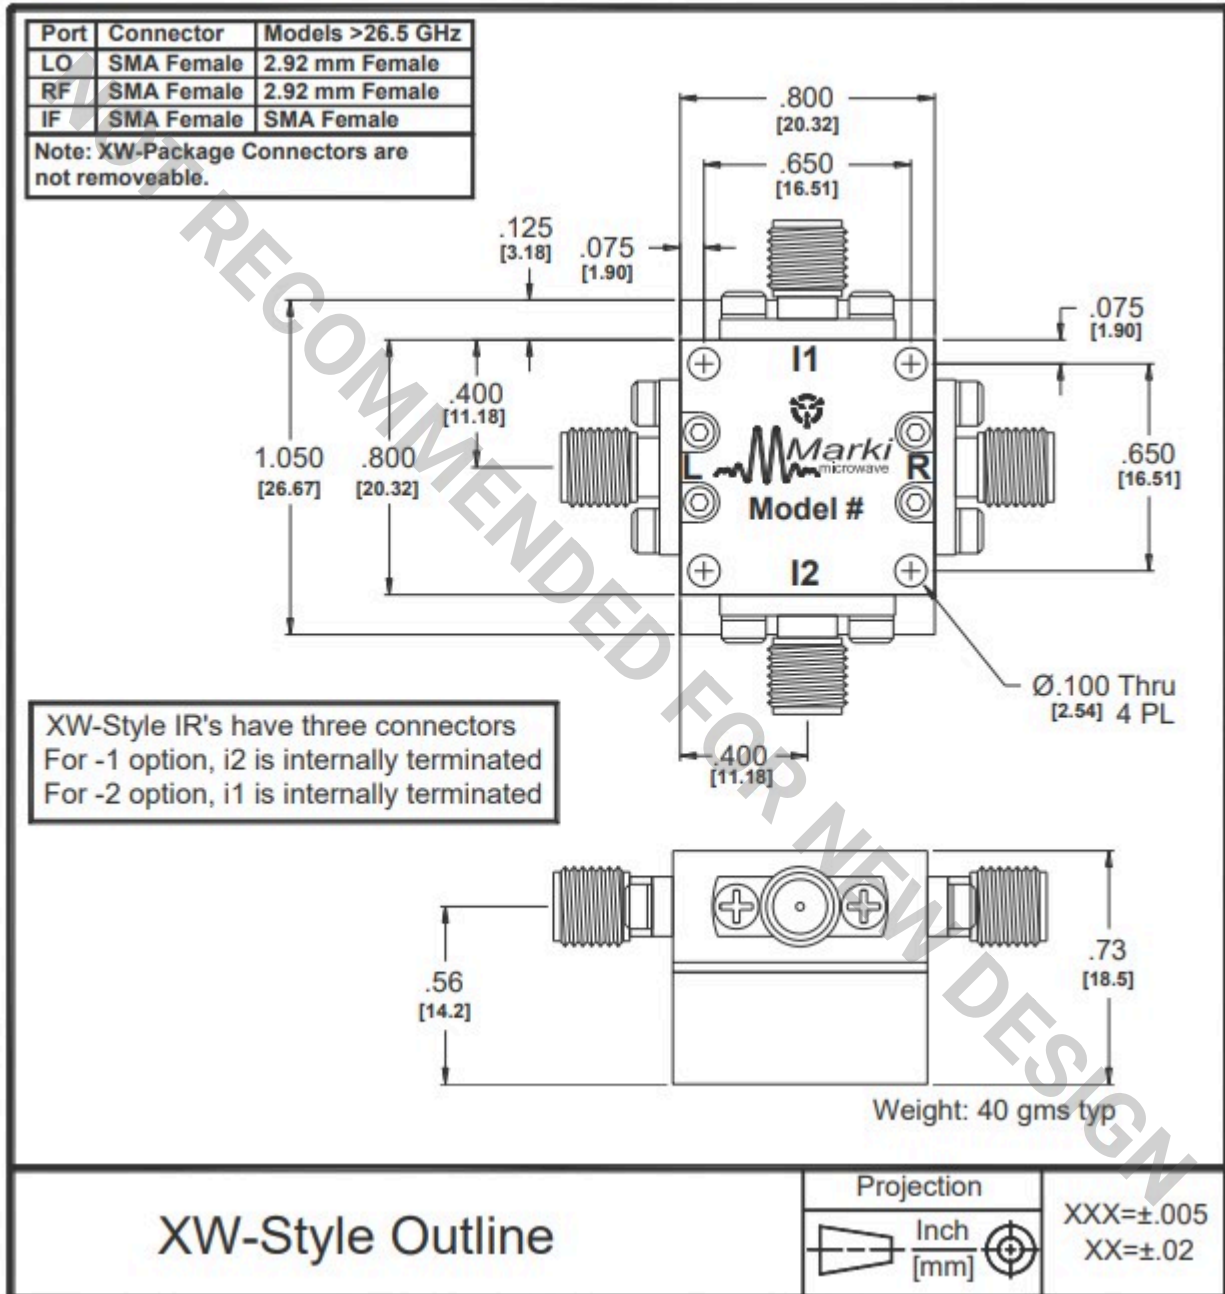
| Port | Connector | Models >26.5 GHz |
|---|---|---|
| LO | SMA Female | 2.92 mm Female |
| RF | SMA Female | 2.92 mm Female |
| IF | SMA Female | SMA Female |

Note: XW-Package Connectors are not removeable.

NOT RECOMMENDED FOR NEW DESIGN

.800 [20.32]
.650 [16.51]
.125 [3.18]
.075 [1.90]
.075 [1.90]
.400 [11.18]
1.050 [26.67]
.800 [20.32]
.650 [16.51]
I1
L
Marki microwave
R
Model #
I2
Ø.100 Thru [2.54] 4 PL
.400 [11.18]

XW-Style IR's have three connectors
For -1 option, i2 is internally terminated
For -2 option, i1 is internally terminated

.56 [14.2]
.73 [18.5]
Weight: 40 gms typ

XW-Style Outline
Projection
Inch [mm]
XXX=±.005
XX=±.02